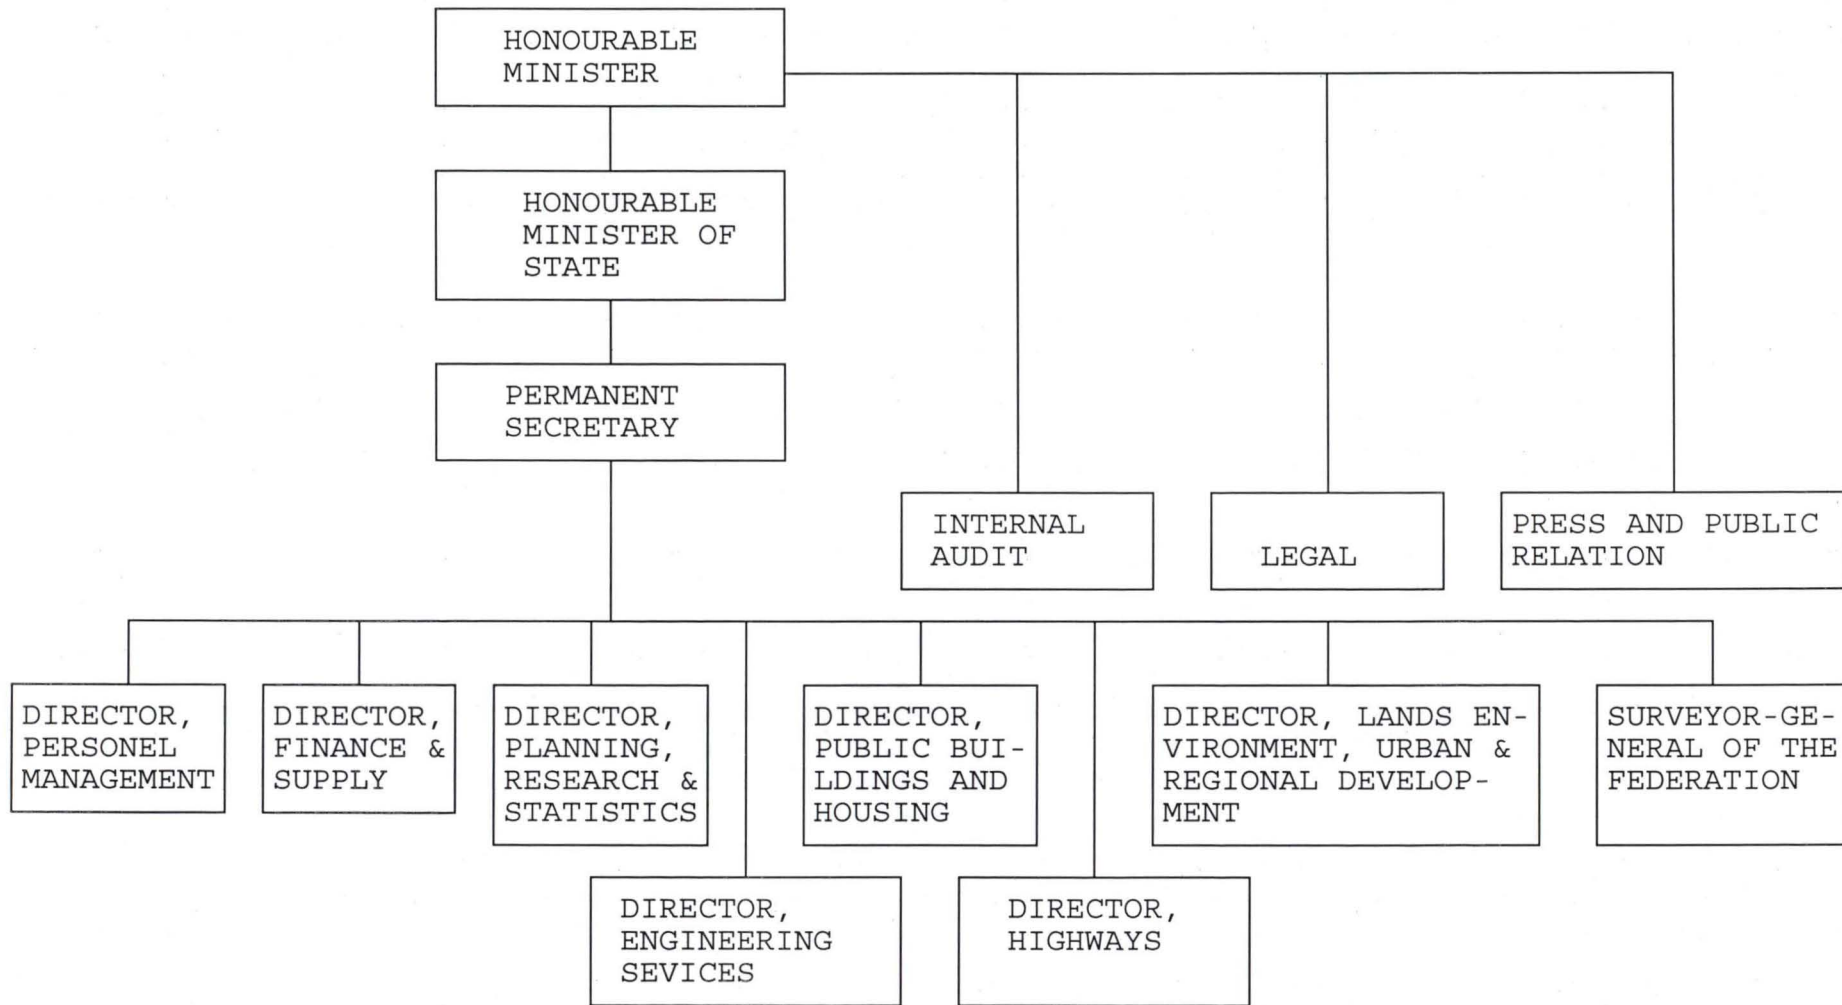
HONOURABLE MINISTER

HONOURABLE MINISTER OF STATE

PERMANENT SECRETARY

INTERNAL AUDIT

LEGAL

PRESS AND PUBLIC RELATION

DIRECTOR, PERSONEL MANAGEMENT

DIRECTOR, FINANCE & SUPPLY

DIRECTOR, PLANNING, RESEARCH & STATISTICS

DIRECTOR, PUBLIC BUILDINGS AND HOUSING

DIRECTOR, LANDS ENVIRONMENT, URBAN & REGIONAL DEVELOPMENT

SURVEYOR-GENERAL OF THE FEDERATION

DIRECTOR, ENGINEERING SEVICES

DIRECTOR, HIGHWAYS